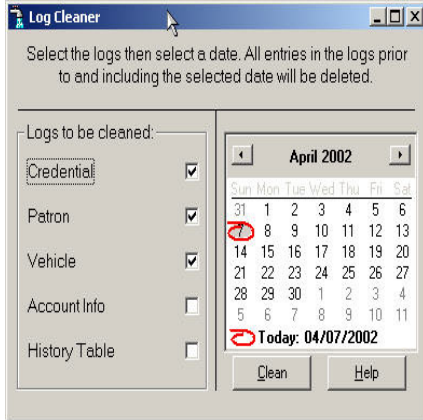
Log Cleaner

Select the logs then select a date. All entries in the logs prior to and including the selected date will be deleted.

Logs to be cleaned:

Credential

Patron

Vehicle

Account Info

History Table

April 2002

| Sun | Mon | Tue | Wed | Thu | Fri | Sat |
|---|---|---|---|---|---|---|
| 31 | 1 | 2 | 3 | 4 | 5 | 6 |
| 7 | 8 | 9 | 10 | 11 | 12 | 13 |
| 14 | 15 | 16 | 17 | 18 | 19 | 20 |
| 21 | 22 | 23 | 24 | 25 | 26 | 27 |
| 28 | 29 | 30 | 1 | 2 | 3 | 4 |
| 5 | 6 | 7 | 8 | 9 | 10 | 11 |

Today: 04/07/2002

Clean

Help